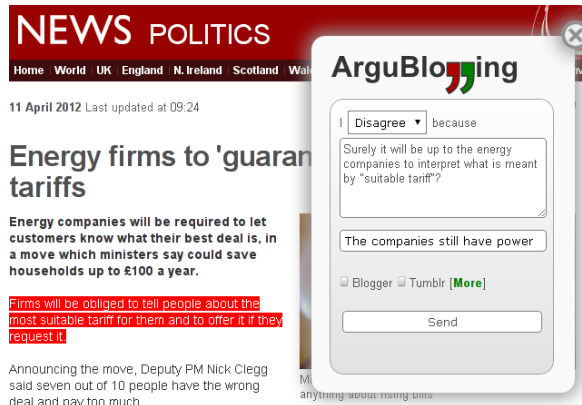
NEWS POLITICS

Home World UK England N. Ireland Scotland Wal

11 April 2012 Last updated at 09:24

Energy firms to 'guaran tariffs

Energy companies will be required to let customers know what their best deal is, in a move which ministers say could save households up to £100 a year.

Firms will be obliged to tell people about the most suitable tariff for them and to offer it if they request it.

Announcing the move, Deputy PM Nick Clegg said seven out of 10 people have the wrong deal and pay too much.

Mi anything about rising bills

ArguBlogging

I Disagree because

Surely it will be up to the energy companies to interpret what is meant by "suitable tariff"?

The companies still have power

Blogger Tumblr [More]

Send